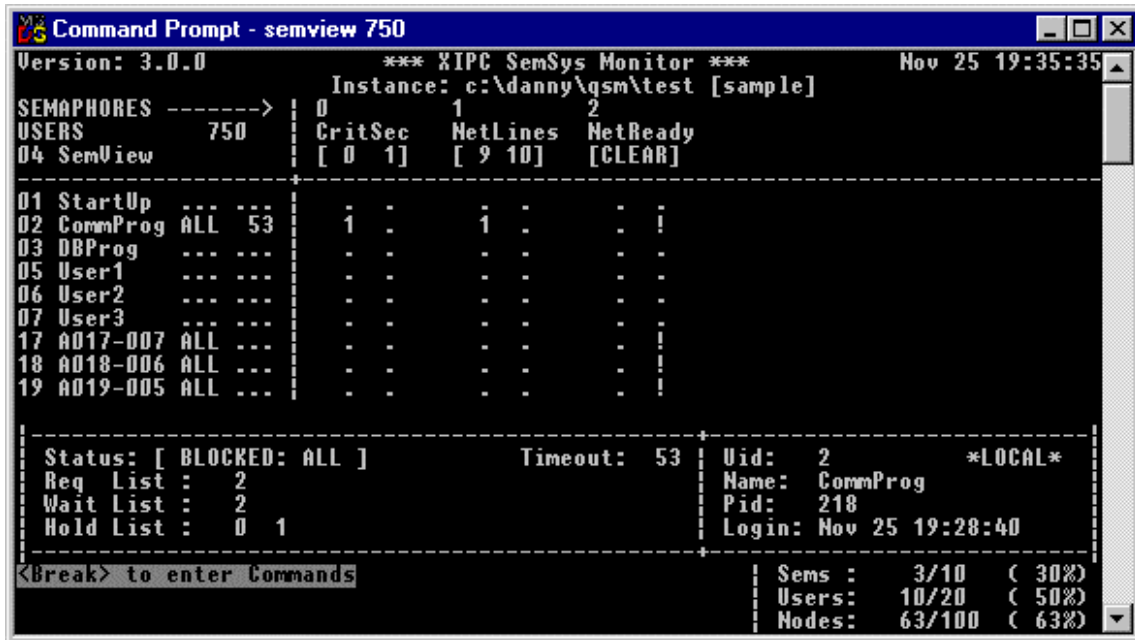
Command Prompt - semview 750

Version: 3.0.0 *** XIPC SemSys Monitor *** Nov 25 19:35:35
Instance: c:\danny\qsm\test [sample]

SEMAPHORES -------> | 0 1 2
USERS 750 | CritSec NetLines NetReady
04 SemView | [ 0 1] [ 9 10] [CLEAR]

01 StartUp ... ... | . . . . . .
02 CommProg ALL 53 | 1 . 1 . . !
03 DBProg ... ... | . . . . . .
05 User1 ... ... | . . . . . .
06 User2 ... ... | . . . . . .
07 User3 ... ... | . . . . . .
17 A017-007 ALL ... | . . . . . !
18 A018-006 ALL ... | . . . . . !
19 A019-005 ALL ... | . . . . . !

Status: [ BLOCKED: ALL ] Timeout: 53 | Uid: 2 *LOCAL*
Req List : 2 | Name: CommProg
Wait List : 2 | Pid: 218
Hold List : 0 1 | Login: Nov 25 19:28:40

<Break> to enter Commands | Sems : 3/10 ( 30%)
| Users: 10/20 ( 50%)
| Nodes: 63/100 ( 63%)